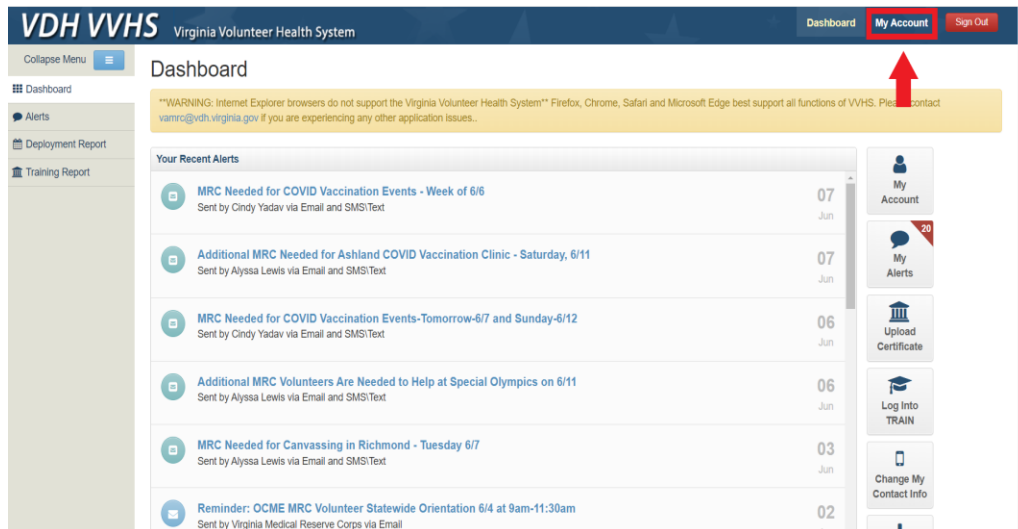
VDH VVHS Virginia Volunteer Health System

Dashboard My Account Sign Out

Collapse Menu

Dashboard
Alerts
Deployment Report
Training Report

Dashboard

**WARNING: Internet Explorer browsers do not support the Virginia Volunteer Health System** Firefox, Chrome, Safari and Microsoft Edge best support all functions of VVHS. Please contact vamrc@vdh.virginia.gov if you are experiencing any other application issues..

Your Recent Alerts

MRC Needed for COVID Vaccination Events - Week of 6/6
Sent by Cindy Yadav via Email and SMS\Text
07 Jun

Additional MRC Needed for Ashland COVID Vaccination Clinic - Saturday, 6/11
Sent by Alyssa Lewis via Email and SMS\Text
07 Jun

MRC Needed for COVID Vaccination Events-Tomorrow-6/7 and Sunday-6/12
Sent by Cindy Yadav via Email and SMS\Text
06 Jun

Additional MRC Volunteers Are Needed to Help at Special Olympics on 6/11
Sent by Alyssa Lewis via Email and SMS\Text
06 Jun

MRC Needed for Canvassing in Richmond - Tuesday 6/7
Sent by Alyssa Lewis via Email and SMS\Text
03 Jun

Reminder: OCME MRC Volunteer Statewide Orientation 6/4 at 9am-11:30am
Sent by Virginia Medical Reserve Corps via Email
02

My Account

20
My Alerts

Upload Certificate

Log Into TRAIN

Change My Contact Info